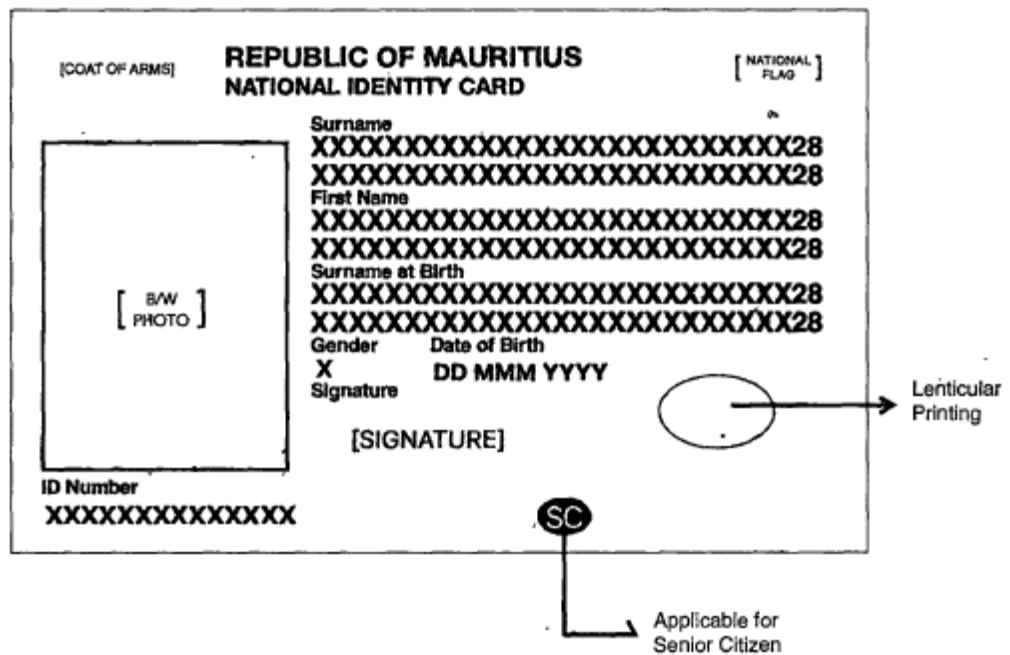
[COAT OF ARMS]

REPUBLIC OF MAURITIUS
NATIONAL IDENTITY CARD

[NATIONAL FLAG]

Surname
XXXXXXXXXXXXXXXXXXXXXXXXXXX28
XXXXXXXXXXXXXXXXXXXXXXXXXXX28
First Name
XXXXXXXXXXXXXXXXXXXXXXXXXXX28
XXXXXXXXXXXXXXXXXXXXXXXXXXX28
Surname at Birth
XXXXXXXXXXXXXXXXXXXXXXXXXXX28
XXXXXXXXXXXXXXXXXXXXXXXXXXX28

[B/W PHOTO]

Gender
X
Date of Birth
DD MMM YYYY
Signature

[SIGNATURE]

Lenticular Printing

ID Number
XXXXXXXXXXXXXX

SC

Applicable for Senior Citizen